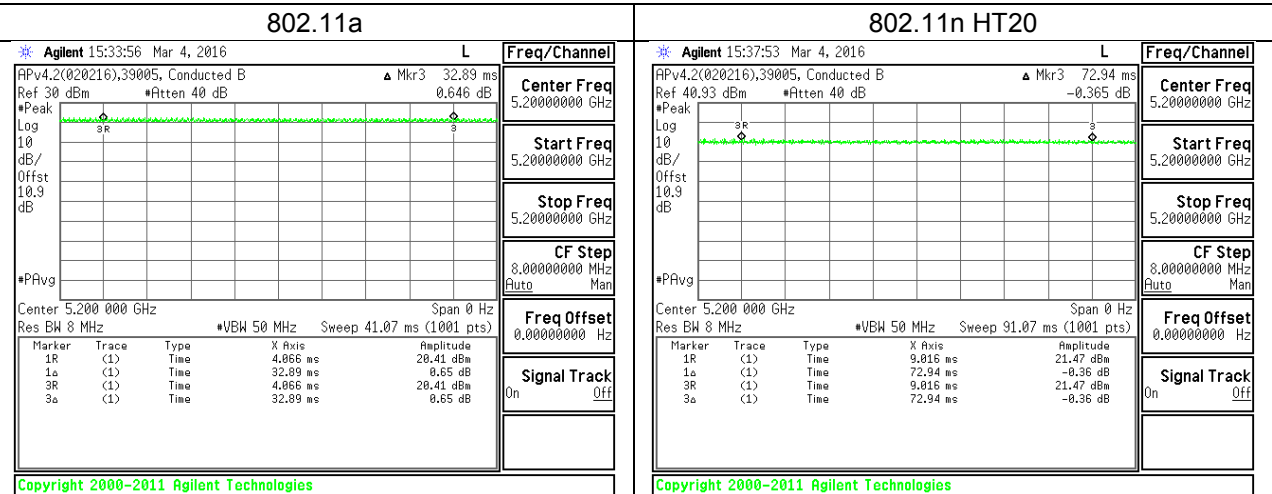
802.11a

Agilent 15:33:56 Mar 4, 2016 L

Freq/Channel

APv4.2(020216),39005, Conducted B ▲ Mkr3 32.89 ms
Ref 30 dBm #Atten 40 dB 0.646 dB
#Peak
Log
10
dB/
Offst
10.9
dB

3R 3

#PAvg

Center 5.200 000 GHz Span 0 Hz
Res BW 8 MHz #VBW 50 MHz Sweep 41.07 ms (1001 pts)

| Marker | Trace | Type | X Axis | Amplitude |
|---|---|---|---|---|
| 1R | (1) | Time | 4.066 ms | 20.41 dBm |
| 1Δ | (1) | Time | 32.89 ms | 0.65 dB |
| 3R | (1) | Time | 4.066 ms | 20.41 dBm |
| 3Δ | (1) | Time | 32.89 ms | 0.65 dB |

Center Freq
5.20000000 GHz

Start Freq
5.20000000 GHz

Stop Freq
5.20000000 GHz

CF Step
8.00000000 MHz
Auto Man

Freq Offset
0.00000000 Hz

Signal Track
On Off

Copyright 2000-2011 Agilent Technologies

802.11n HT20

Agilent 15:37:53 Mar 4, 2016 L

Freq/Channel

APv4.2(020216),39005, Conducted B ▲ Mkr3 72.94 ms
Ref 40.93 dBm #Atten 40 dB -0.365 dB
#Peak
Log
10
dB/
Offst
10.9
dB

3R 3

#PAvg

Center 5.200 000 GHz Span 0 Hz
Res BW 8 MHz #VBW 50 MHz Sweep 91.07 ms (1001 pts)

| Marker | Trace | Type | X Axis | Amplitude |
|---|---|---|---|---|
| 1R | (1) | Time | 9.016 ms | 21.47 dBm |
| 1Δ | (1) | Time | 72.94 ms | -0.36 dB |
| 3R | (1) | Time | 9.016 ms | 21.47 dBm |
| 3Δ | (1) | Time | 72.94 ms | -0.36 dB |

Center Freq
5.20000000 GHz

Start Freq
5.20000000 GHz

Stop Freq
5.20000000 GHz

CF Step
8.00000000 MHz
Auto Man

Freq Offset
0.00000000 Hz

Signal Track
On Off

Copyright 2000-2011 Agilent Technologies